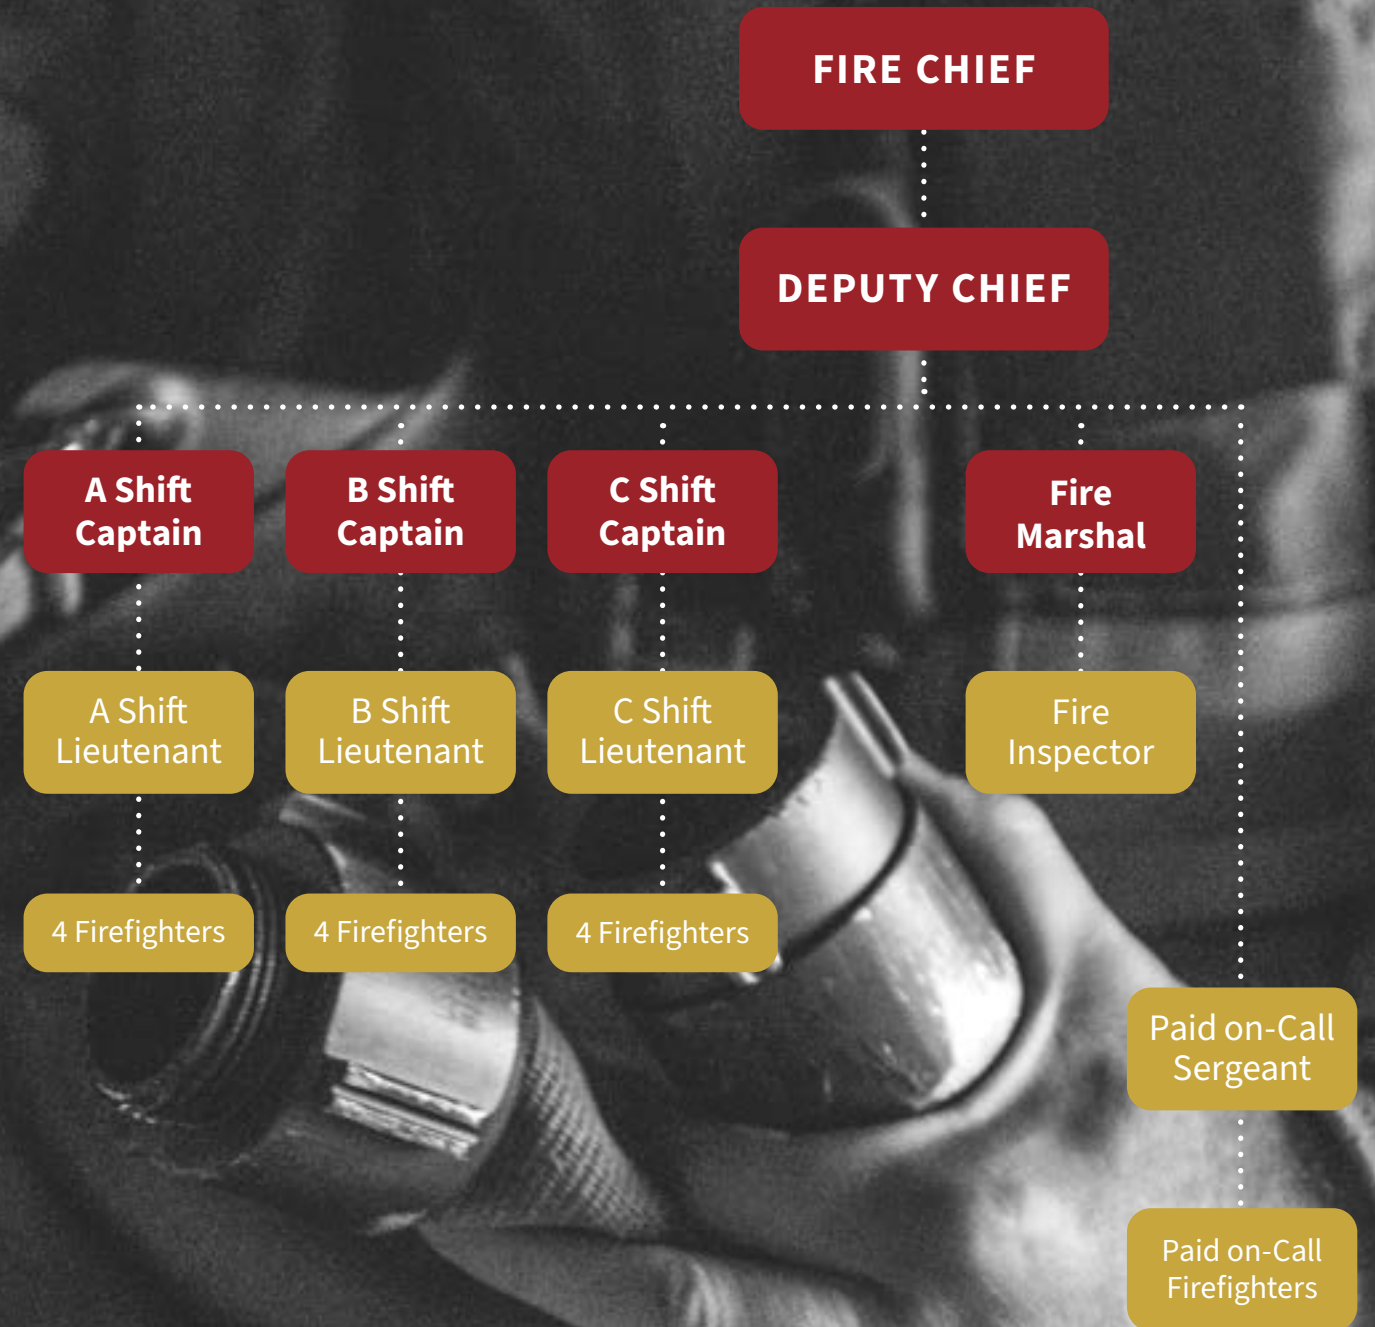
FIRE CHIEF

DEPUTY CHIEF

A Shift Captain

B Shift Captain

C Shift Captain

Fire Marshal

A Shift Lieutenant

B Shift Lieutenant

C Shift Lieutenant

Fire Inspector

4 Firefighters

4 Firefighters

4 Firefighters

Paid on-Call Sergeant

Paid on-Call Firefighters